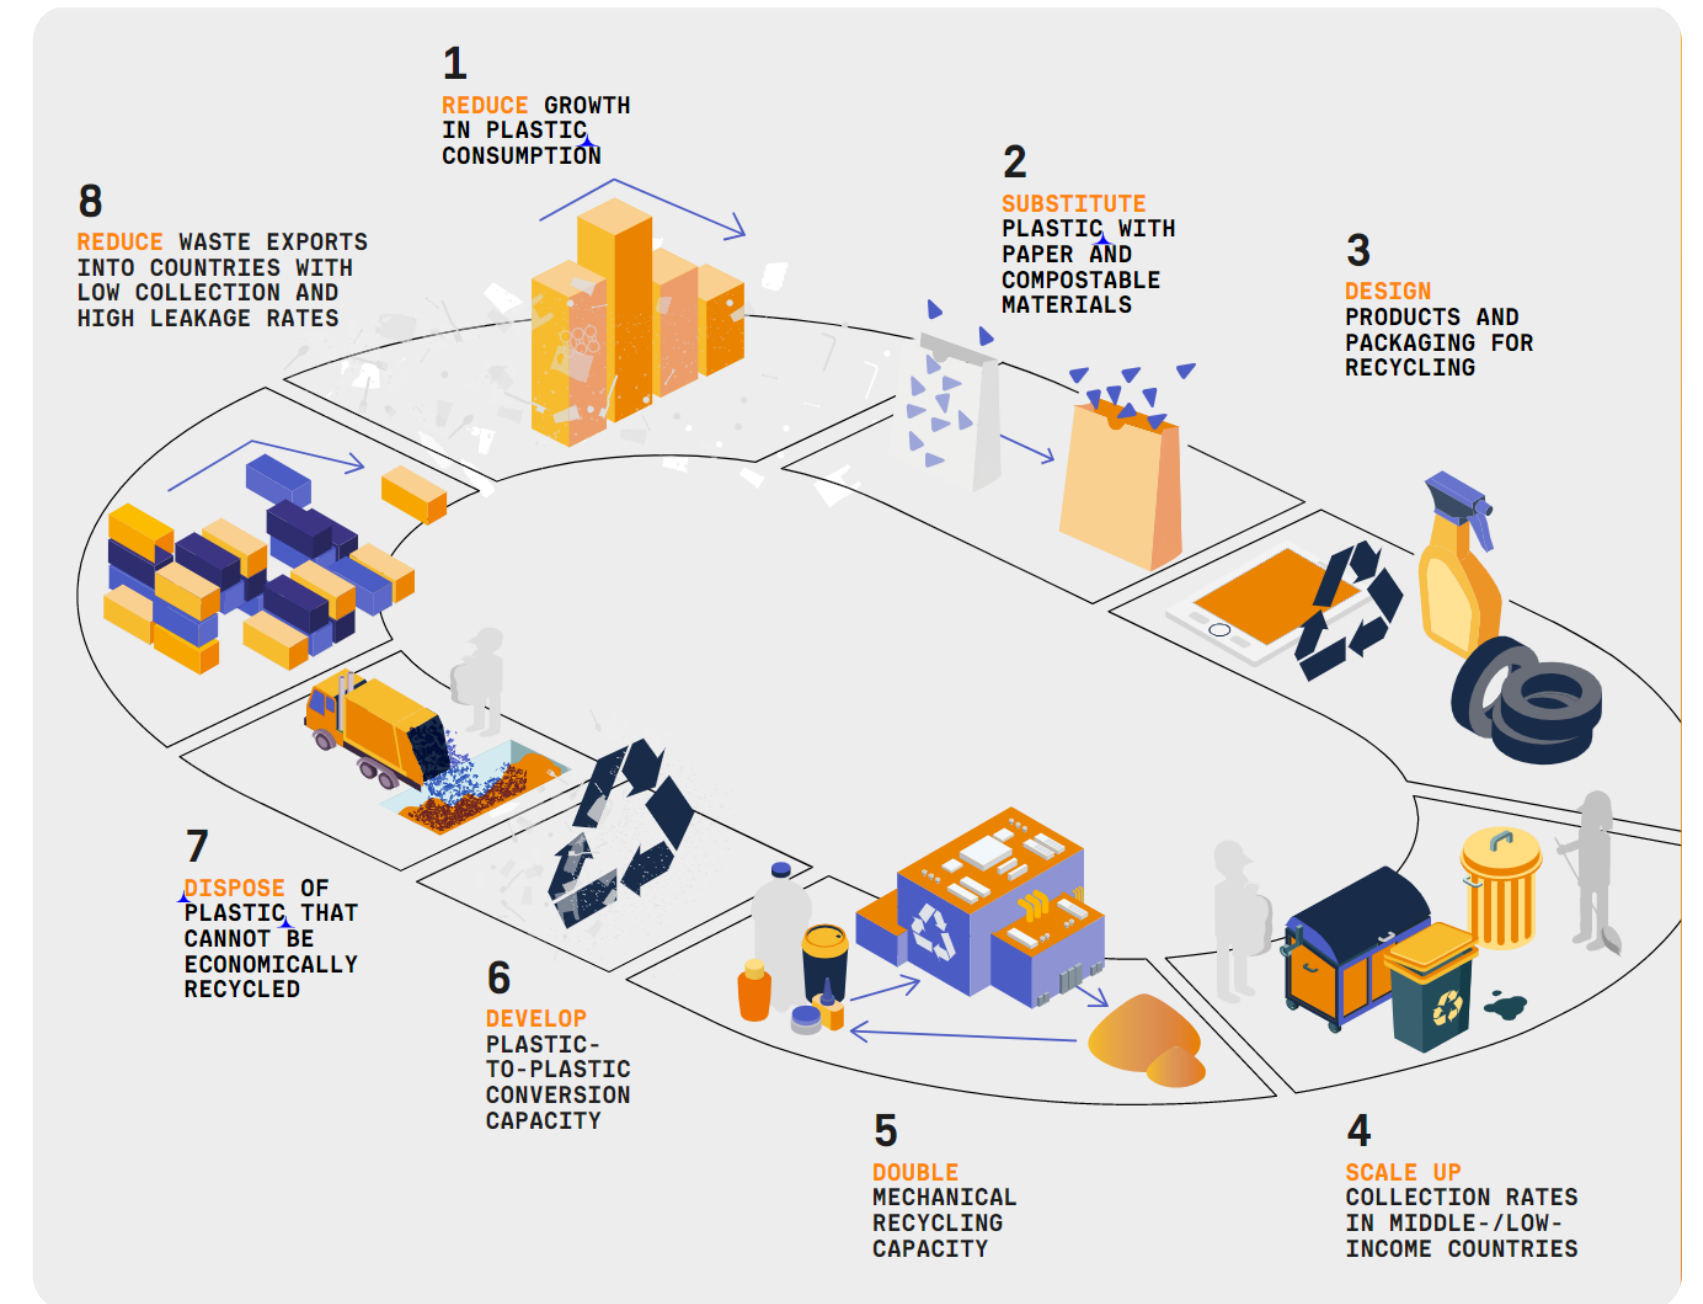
1
REDUCE GROWTH IN PLASTIC CONSUMPTION

8
REDUCE WASTE EXPORTS INTO COUNTRIES WITH LOW COLLECTION AND HIGH LEAKAGE RATES

2
SUBSTITUTE PLASTIC WITH PAPER AND COMPOSTABLE MATERIALS

3
DESIGN PRODUCTS AND PACKAGING FOR RECYCLING

7
DISPOSE OF PLASTIC THAT CANNOT BE ECONOMICALLY RECYCLED

6
DEVELOP PLASTIC-TO-PLASTIC CONVERSION CAPACITY

5
DOUBLE MECHANICAL RECYCLING CAPACITY

4
SCALE UP COLLECTION RATES IN MIDDLE-/LOW-INCOME COUNTRIES